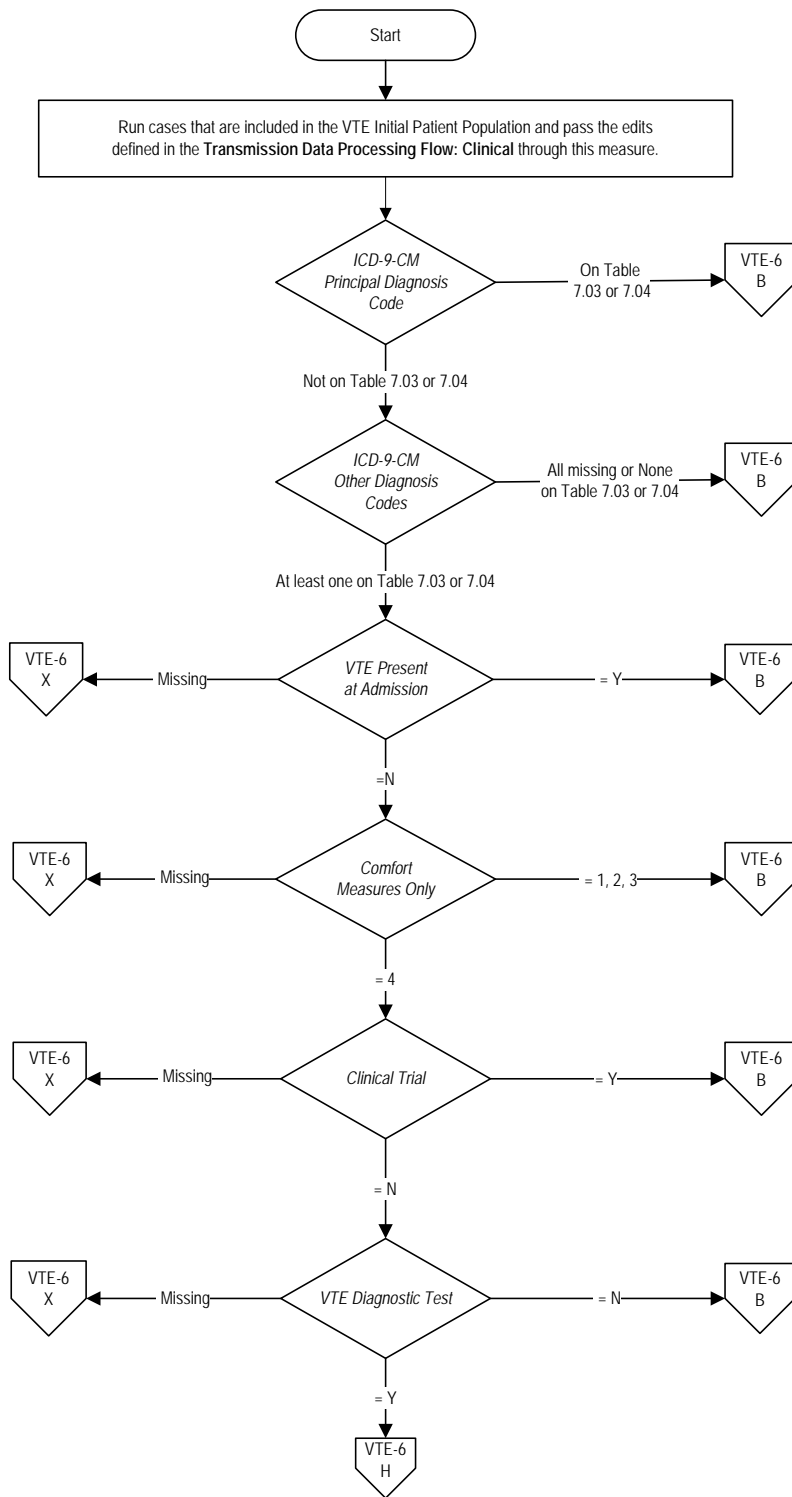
Start

Run cases that are included in the VTE Initial Patient Population and pass the edits defined in the **Transmission Data Processing Flow: Clinical** through this measure.

*ICD-9-CM Principal Diagnosis Code*

On Table 7.03 or 7.04

VTE-6 B

Not on Table 7.03 or 7.04

*ICD-9-CM Other Diagnosis Codes*

All missing or None on Table 7.03 or 7.04

VTE-6 B

At least one on Table 7.03 or 7.04

VTE-6 X

Missing

*VTE Present at Admission*

= Y

VTE-6 B

=N

VTE-6 X

Missing

*Comfort Measures Only*

= 1, 2, 3

VTE-6 B

= 4

VTE-6 X

Missing

*Clinical Trial*

= Y

VTE-6 B

= N

VTE-6 X

Missing

*VTE Diagnostic Test*

= N

VTE-6 B

= Y

VTE-6 H